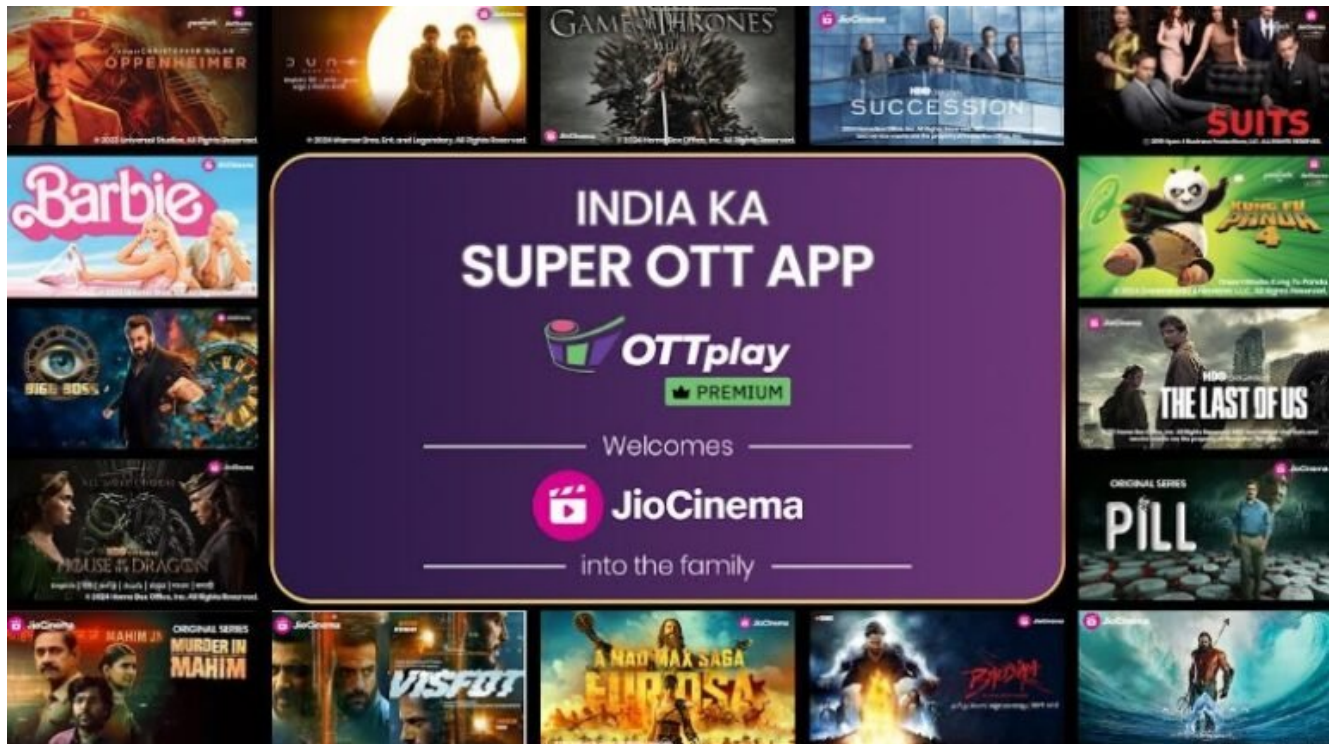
OPPENHEIMER

DUNE

GAME OF THRONES

JioCinema

SUCCESSION

SUITS

Barbie

KUNG FU PANDA 4

BIGG BOSS

THE LAST OF US

HOUSE OF THE DRAGON

ORIGINAL SERIES

PILL

INDIA KA
SUPER OTT APP

OTTplay
PREMIUM

Welcomes

JioCinema

into the family

JioCinema

ORIGINAL SERIES

MURDER IN MAHIM

VISFOT

A MAD MAX SAGA
FURIOSA

Bade Miyan Chote Miyan

JioCinema